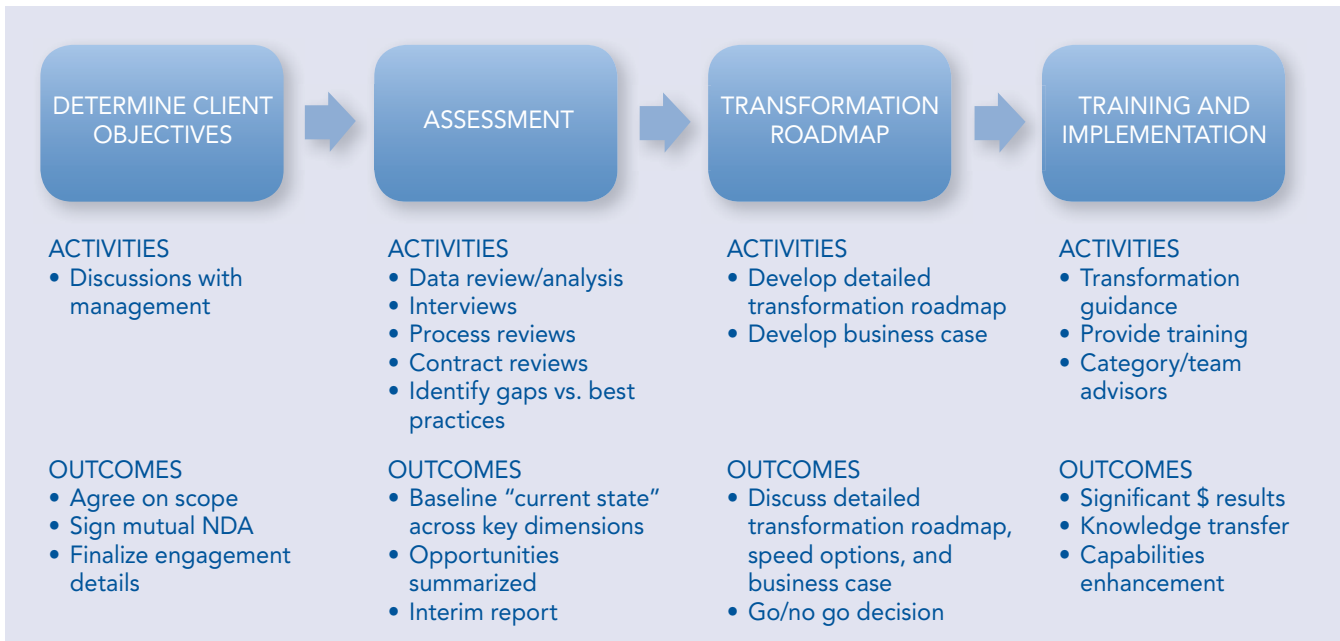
DETERMINE CLIENT OBJECTIVES

ACTIVITIES
• Discussions with management

OUTCOMES
• Agree on scope
• Sign mutual NDA
• Finalize engagement details

ASSESSMENT

ACTIVITIES
• Data review/analysis
• Interviews
• Process reviews
• Contract reviews
• Identify gaps vs. best practices

OUTCOMES
• Baseline "current state" across key dimensions
• Opportunities summarized
• Interim report

TRANSFORMATION ROADMAP

ACTIVITIES
• Develop detailed transformation roadmap
• Develop business case

OUTCOMES
• Discuss detailed transformation roadmap, speed options, and business case
• Go/no go decision

TRAINING AND IMPLEMENTATION

ACTIVITIES
• Transformation guidance
• Provide training
• Category/team advisors

OUTCOMES
• Significant $ results
• Knowledge transfer
• Capabilities enhancement